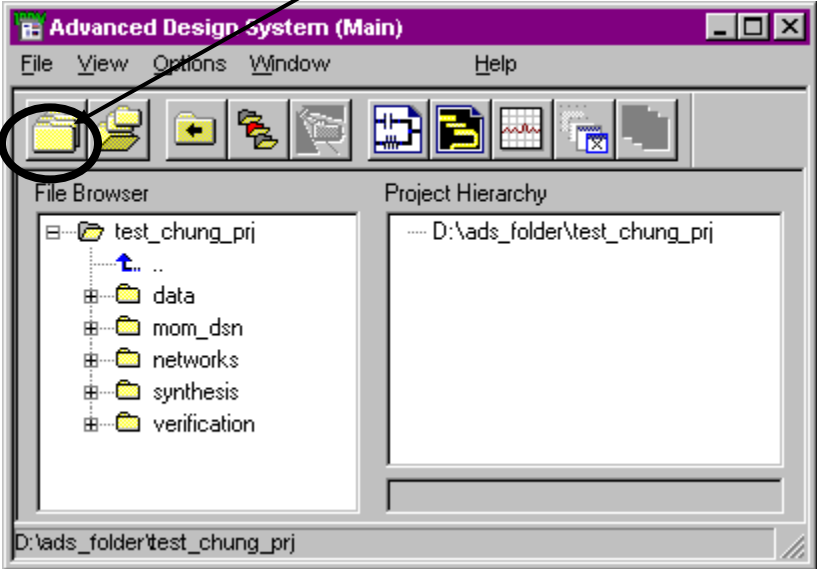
Advanced Design System (Main)

File View Options Window Help

File Browser

test_chung_prj
..
data
mom_dsn
networks
synthesis
verification

Project Hierarchy

D:\ads_folder\test_chung_prj

D:\ads_folder\test_chung_prj